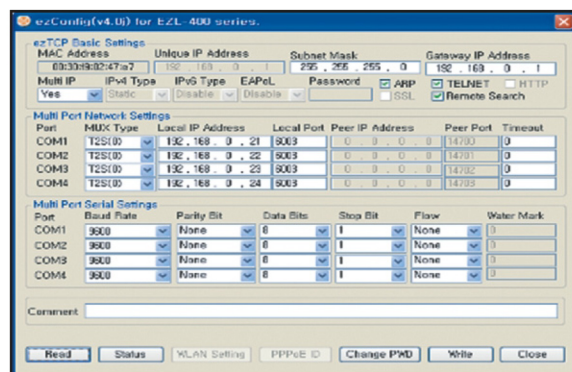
ezConfig(v4.0j) for EZL-400 series.

ezTCP Basic Settings
MAC Address
00:30:f9:02:47:a7
Unique IP Address
192 . 168 . 0 . 1
Subnet Mask
255 . 255 . 255 . 0
Gateway IP Address
192 . 168 . 0 . 1
Multi IP
Yes
IPv4 Type
Static
IPv6 Type
Disable
EAPoL
Disable
Password
ARP
SSL
TELNET
HTTP
Remote Search

Multi Port Network Settings

| Port | MUX Type | Local IP Address | Local Port | Peer IP Address | Peer Port | Timeout |
|---|---|---|---|---|---|---|
| COM1 | T2S(0) | 192 . 168 . 0 . 21 | 6003 | 0 . 0 . 0 . 0 | 14700 | 0 |
| COM2 | T2S(0) | 192 . 168 . 0 . 22 | 6003 | 0 . 0 . 0 . 0 | 14701 | 0 |
| COM3 | T2S(0) | 192 . 168 . 0 . 23 | 6003 | 0 . 0 . 0 . 0 | 14702 | 0 |
| COM4 | T2S(0) | 192 . 168 . 0 . 24 | 6003 | 0 . 0 . 0 . 0 | 14703 | 0 |

Multi Port Serial Settings

| Port | Baud Rate | Parity Bit | Data Bits | Stop Bit | Flow | Water Mark |
|---|---|---|---|---|---|---|
| COM1 | 9600 | None | 8 | 1 | None | 0 |
| COM2 | 9600 | None | 8 | 1 | None | 0 |
| COM3 | 9600 | None | 8 | 1 | None | 0 |
| COM4 | 9600 | None | 8 | 1 | None | 0 |

Comment

Read
Status
WLAN Setting
PPPoE ID
Change PWD
Write
Close